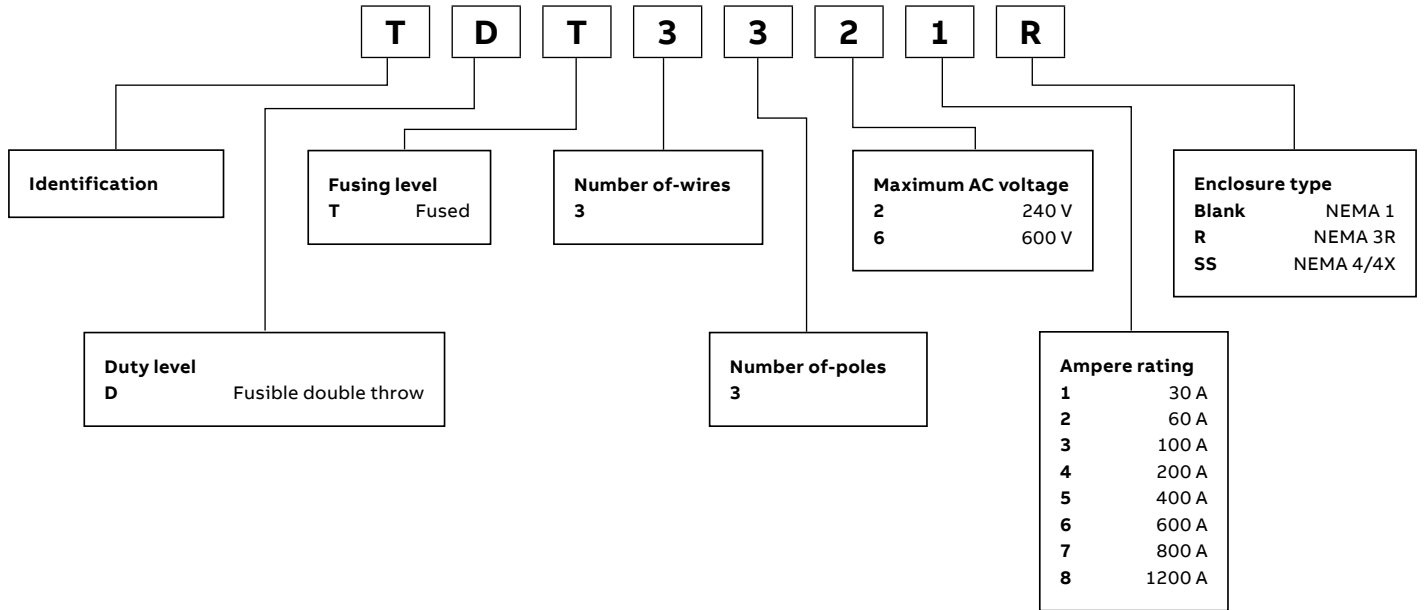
T D T 3 3 2 1 R

Identification

Fusing level
T Fused

Number of-wires
3

Maximum AC voltage
2 240 V
6 600 V

Enclosure type
Blank NEMA 1
R NEMA 3R
SS NEMA 4/4X

Duty level
D Fusible double throw

Number of-poles
3

Ampere rating
1 30 A
2 60 A
3 100 A
4 200 A
5 400 A
6 600 A
7 800 A
8 1200 A